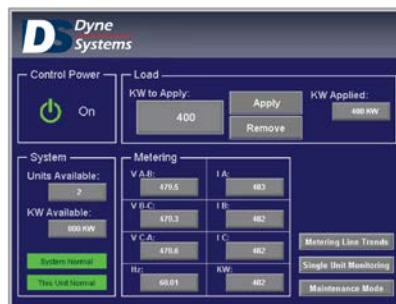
DS Dyne Systems

Control Power
On

Load
KW to Apply:
400
Apply
Remove
KW Applied:
400 KW

System
Units Available:
2
KW Available:
800 KW
System Normal
This Unit Normal

Metering
V A-B:
479.5
V B-C:
479.3
V C-A:
478.6
Hz:
60.01
I A:
483
I B:
482
I C:
482
KW:
482

Metering Line Trends
Single Unit Monitoring
Maintenance Mode